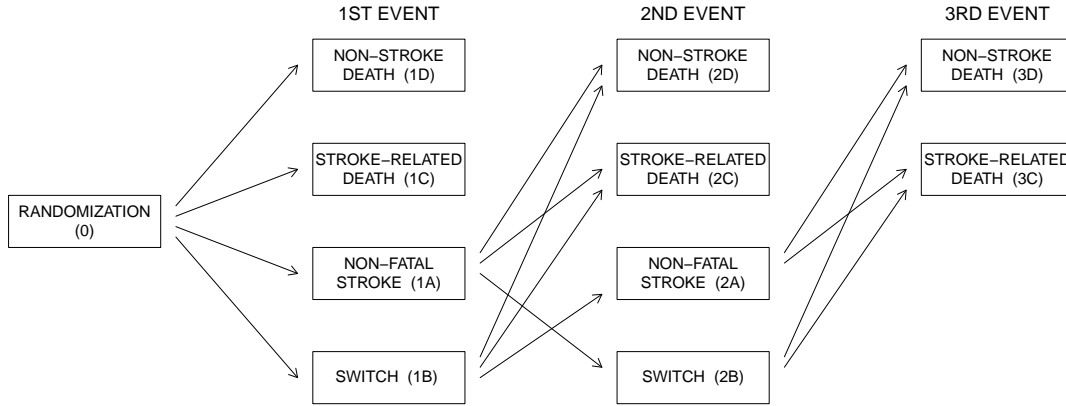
1ST EVENT

2ND EVENT

3RD EVENT

RANDOMIZATION (0)

NON−STROKE DEATH (1D)

STROKE−RELATED DEATH (1C)

NON−FATAL STROKE (1A)

SWITCH (1B)

NON−STROKE DEATH (2D)

STROKE−RELATED DEATH (2C)

NON−FATAL STROKE (2A)

SWITCH (2B)

NON−STROKE DEATH (3D)

STROKE−RELATED DEATH (3C)